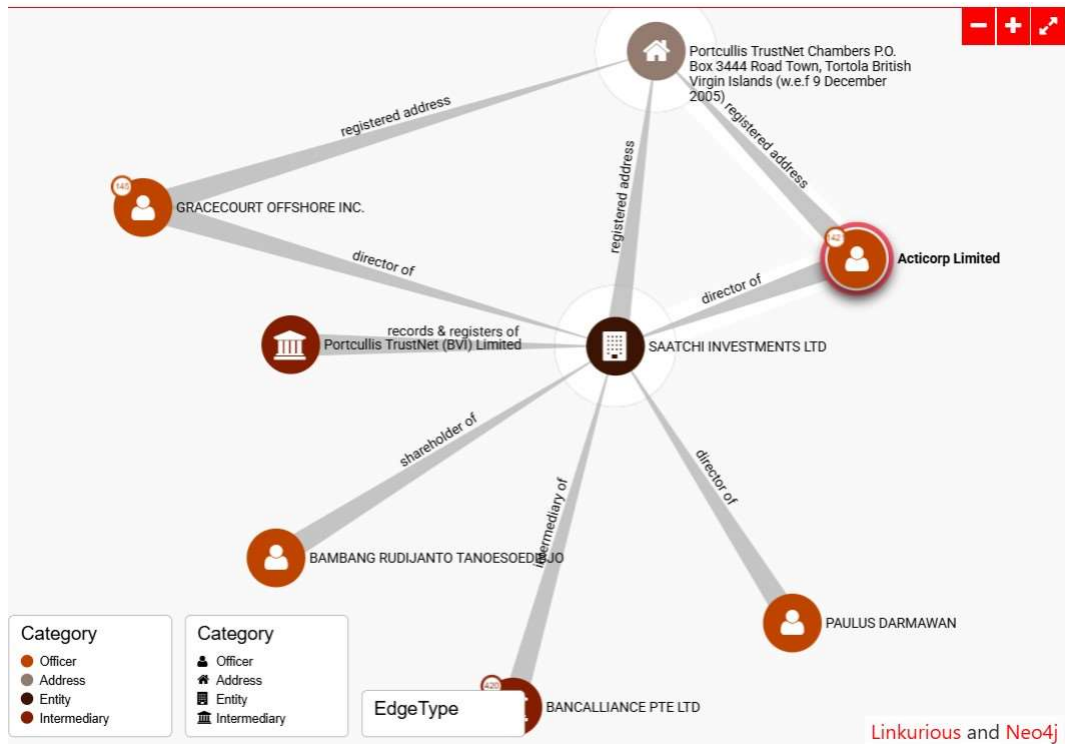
Portcullis TrustNet Chambers P.O. Box 3444 Road Town, Tortola British Virgin Islands (w.e.f 9 December 2005)

registered address

registered address

registered address

145

GRACECOURT OFFSHORE INC.

director of

142

Acticorp Limited

director of

records & registers of

Portcullis TrustNet (BVI) Limited

SAATCHI INVESTMENTS LTD

shareholder of

intermediary of

director of

BAMBANG RUDIJANTO TANOESOEDIBJO

PAULUS DARMAWAN

420

BANCALLIANCE PTE LTD

Category
Officer
Address
Entity
Intermediary

Category
Officer
Address
Entity
Intermediary

EdgeType

Linkurious and Neo4j